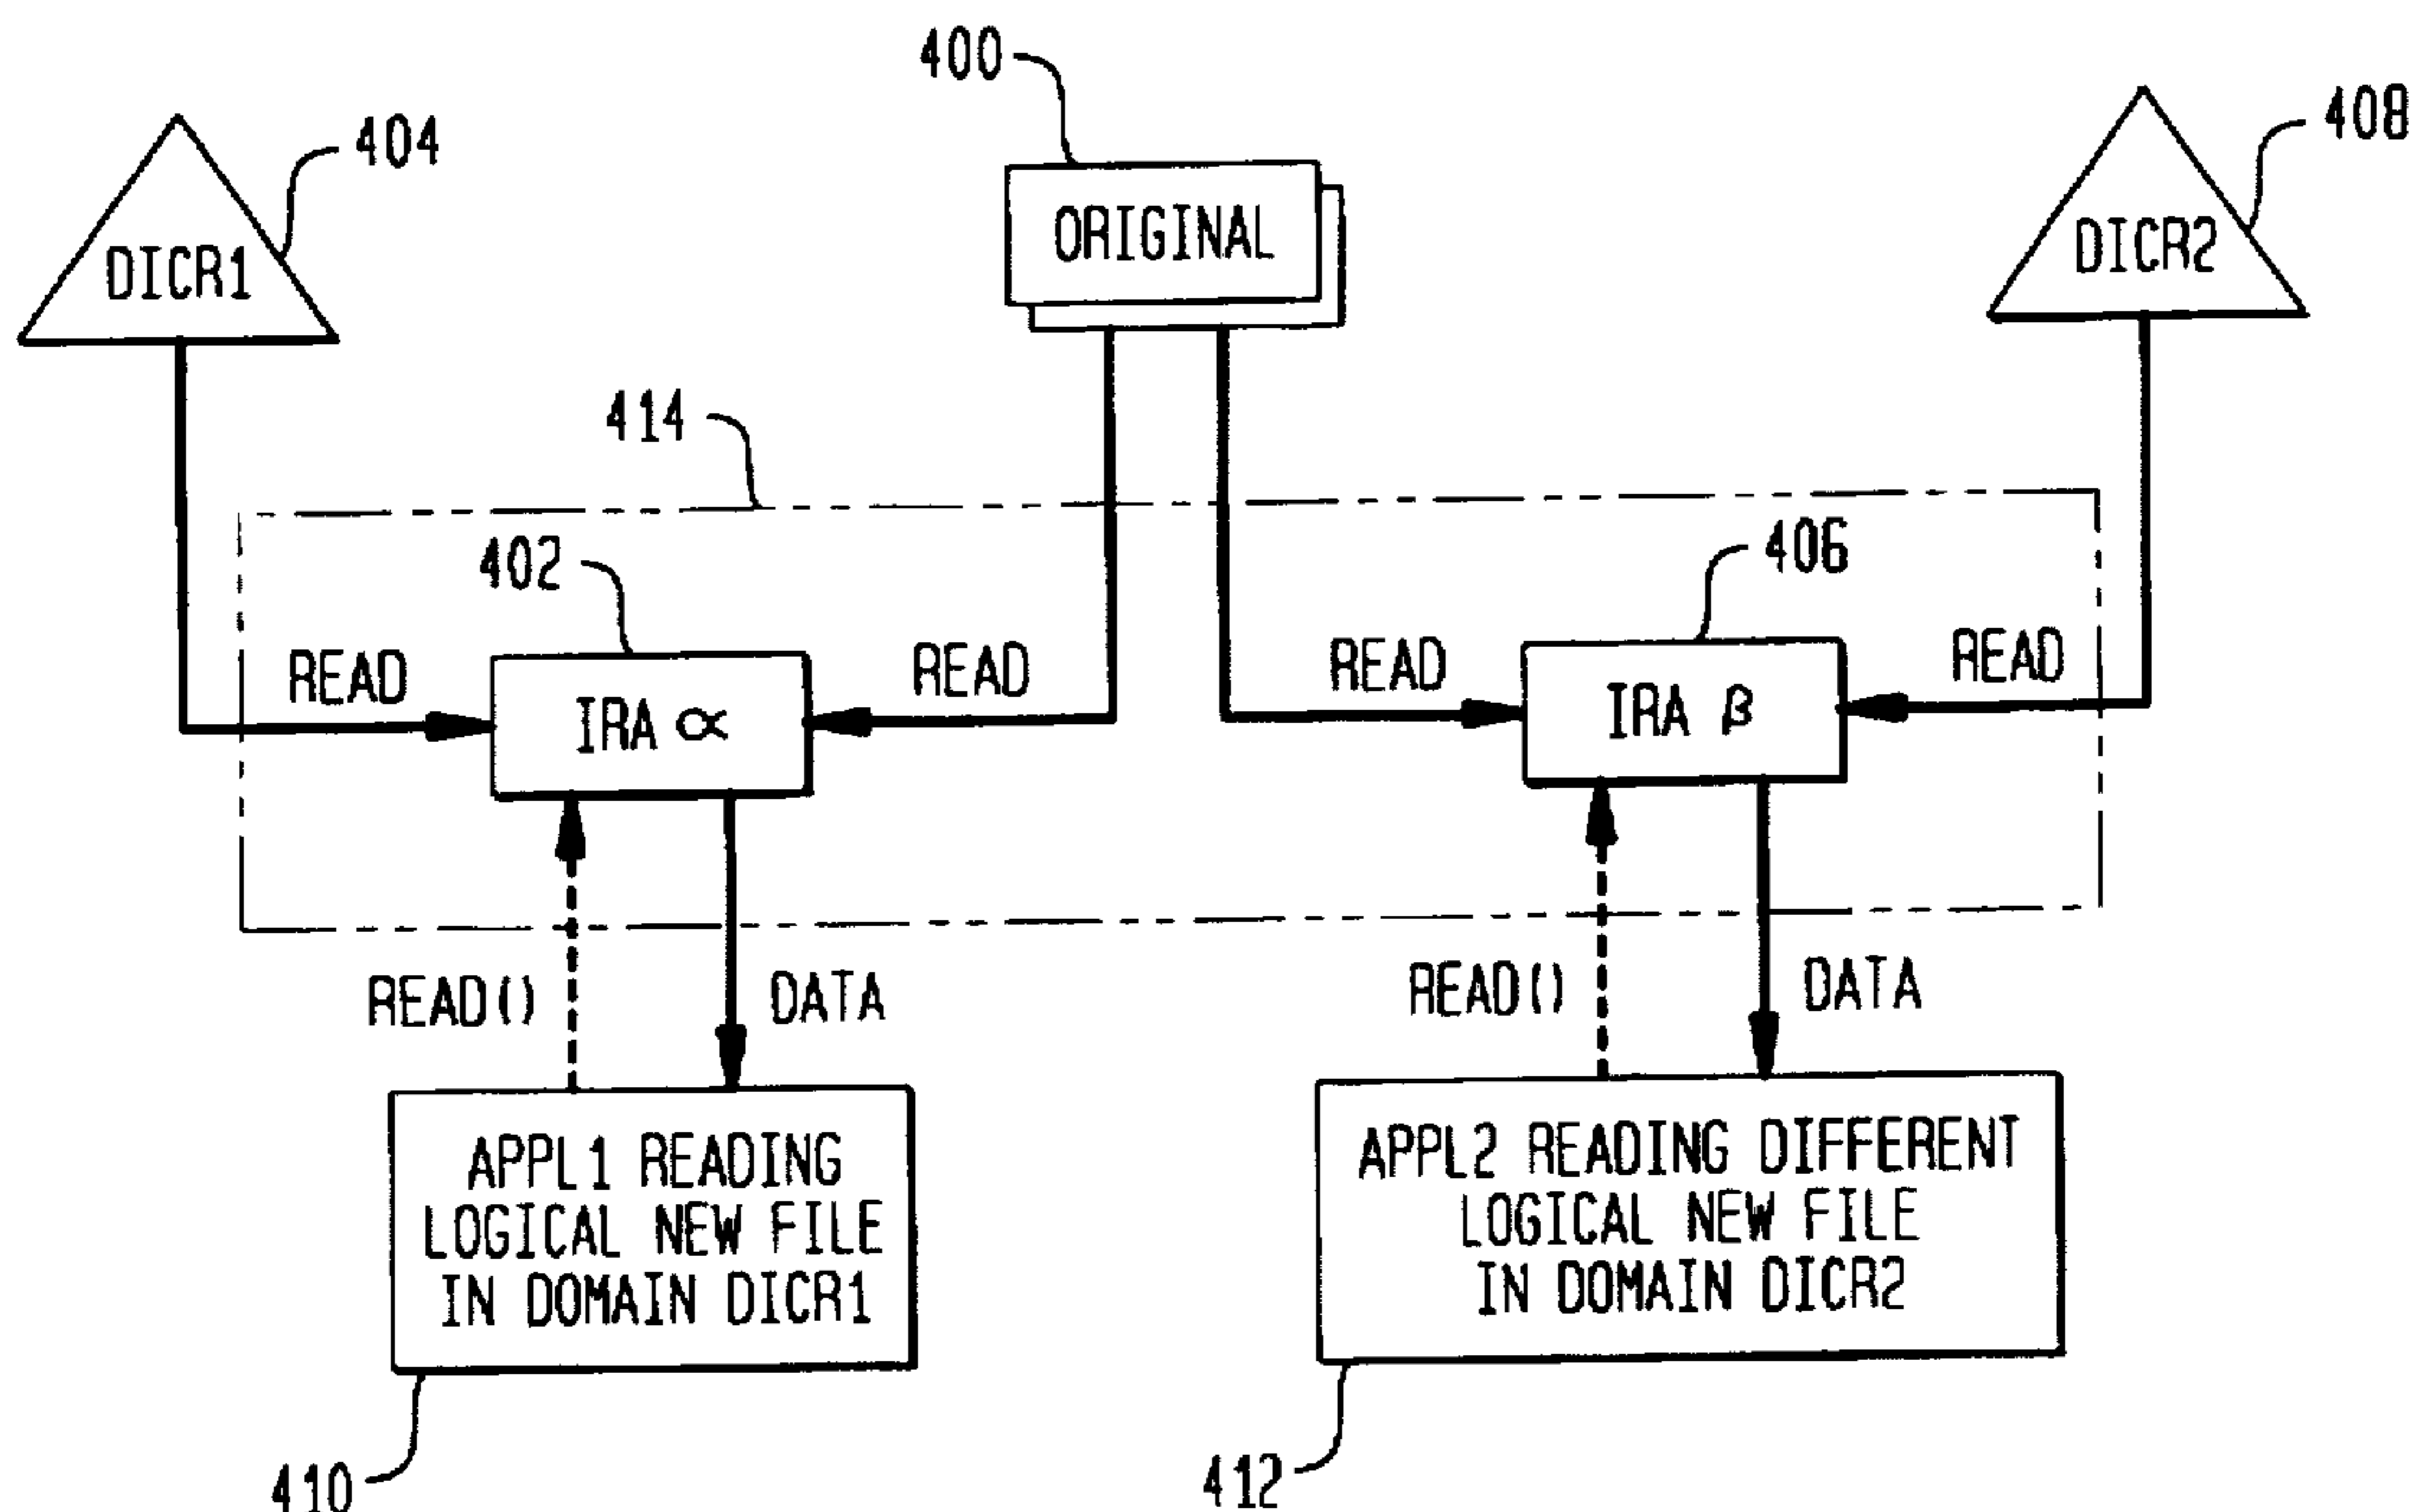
400

ORIGINAL

404

DICR1

408

DICR2

414

402

406

READ

IRA $\propto$

READ

READ

IRA $\beta$

READ

READ()

DATA

READ()

DATA

APPL1 READING LOGICAL NEW FILE IN DOMAIN DICR1

APPL2 READING DIFFERENT LOGICAL NEW FILE IN DOMAIN DICR2

410

412